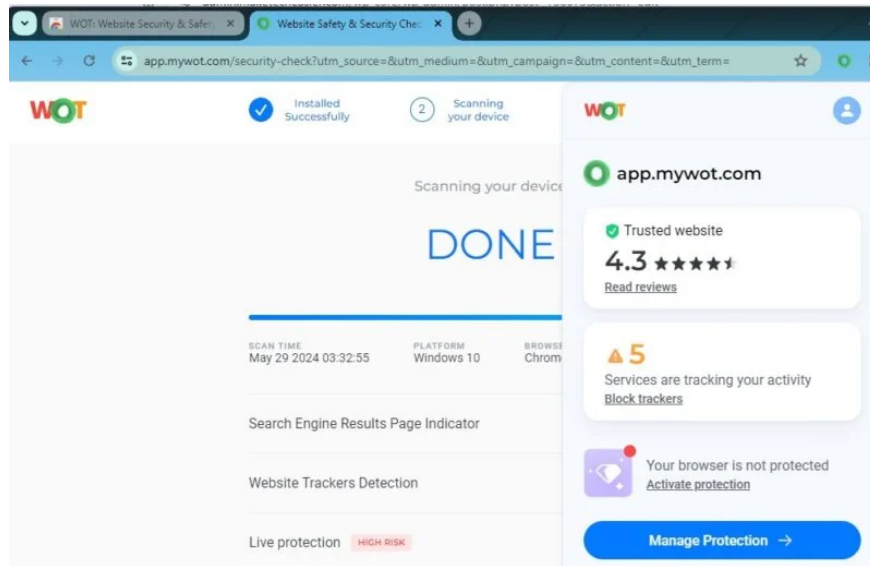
WOT: Website Security & Safe

Website Safety & Security Chec

app.mywot.com/security-check?utm_source=&utm_medium=&utm_campaign=&utm_content=&utm_term=

WOT

Installed Successfully

2 Scanning your device

Scanning your device

DONE

SCAN TIME
May 29 2024 03:32:55

PLATFORM
Windows 10

BROWSE
Chrom

Search Engine Results Page Indicator

Website Trackers Detection

Live protection HIGH RISK

WOT

app.mywot.com

Trusted website

4.3

Read reviews

5

Services are tracking your activity

Block trackers

Your browser is not protected

Activate protection

Manage Protection →